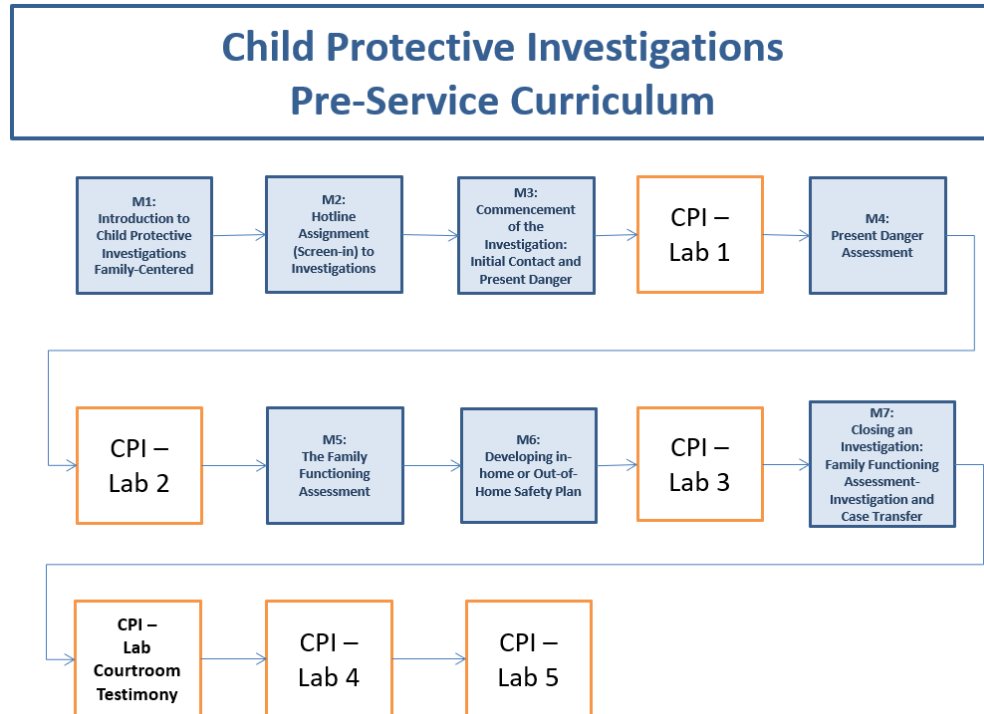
Child Protective Investigations
Pre-Service Curriculum

M1:
Introduction to Child Protective Investigations Family-Centered

M2:
Hotline Assignment (Screen-in) to Investigations

M3:
Commencement of the Investigation: Initial Contact and Present Danger

CPI – Lab 1

M4:
Present Danger Assessment

CPI – Lab 2

M5:
The Family Functioning Assessment

M6:
Developing in-home or Out-of-Home Safety Plan

CPI – Lab 3

M7:
Closing an Investigation: Family Functioning Assessment-Investigation and Case Transfer

CPI – Lab Courtroom Testimony

CPI – Lab 4

CPI – Lab 5